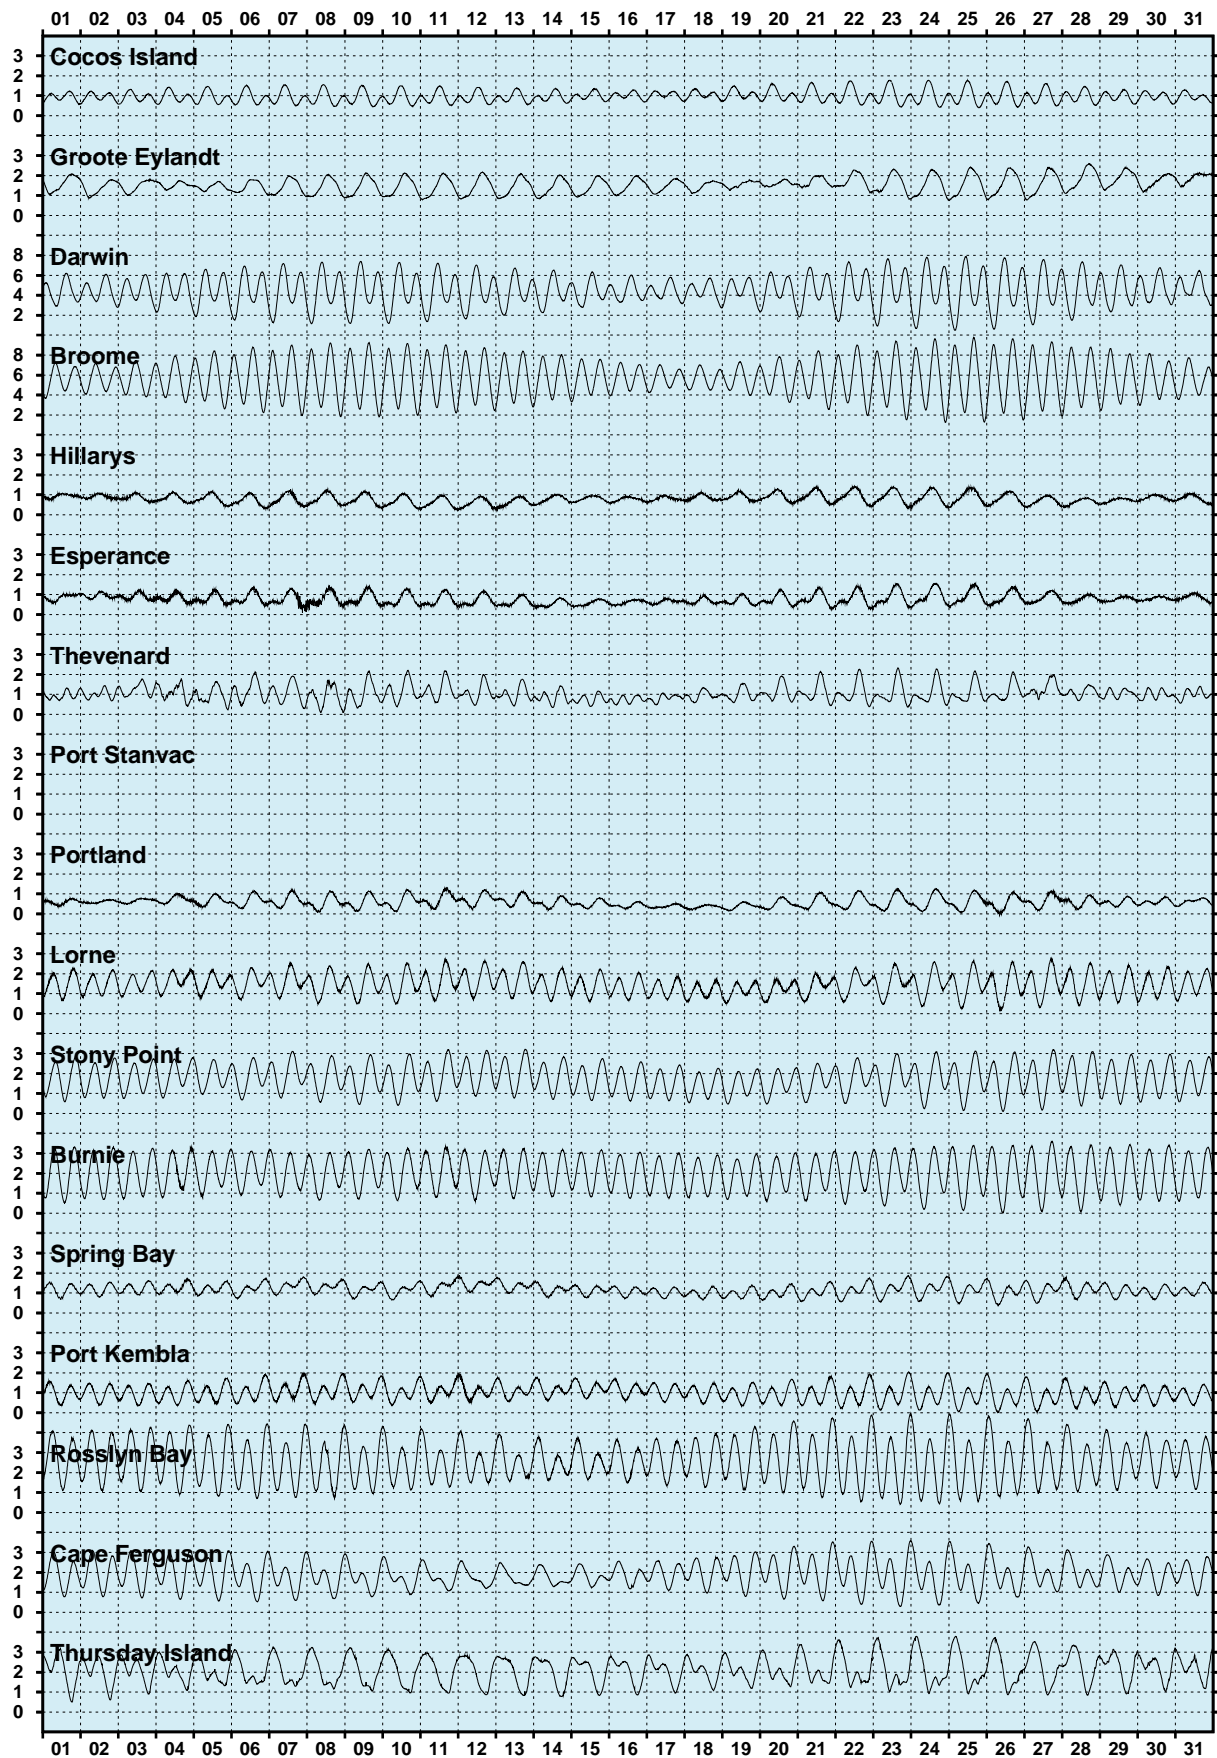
01 02 03 04 05 06 07 08 09 10 11 12 13 14 15 16 17 18 19 20 21 22 23 24 25 26 27 28 29 30 31

Cocos Island
3
2
1
0

Groote Eylandt
3
2
1
0

Darwin
8
6
4
2

Broome
8
6
4
2

Hillarys
3
2
1
0

Esperance
3
2
1
0

Thevenard
3
2
1
0

Port Stanvac
3
2
1
0

Portland
3
2
1
0

Lorne
3
2
1
0

Stony Point
3
2
1
0

Burnie
3
2
1
0

Spring Bay
3
2
1
0

Port Kembla
3
2
1
0

Rosslyn Bay
3
2
1
0

Cape Ferguson
3
2
1
0

Thursday Island
3
2
1
0

01 02 03 04 05 06 07 08 09 10 11 12 13 14 15 16 17 18 19 20 21 22 23 24 25 26 27 28 29 30 31